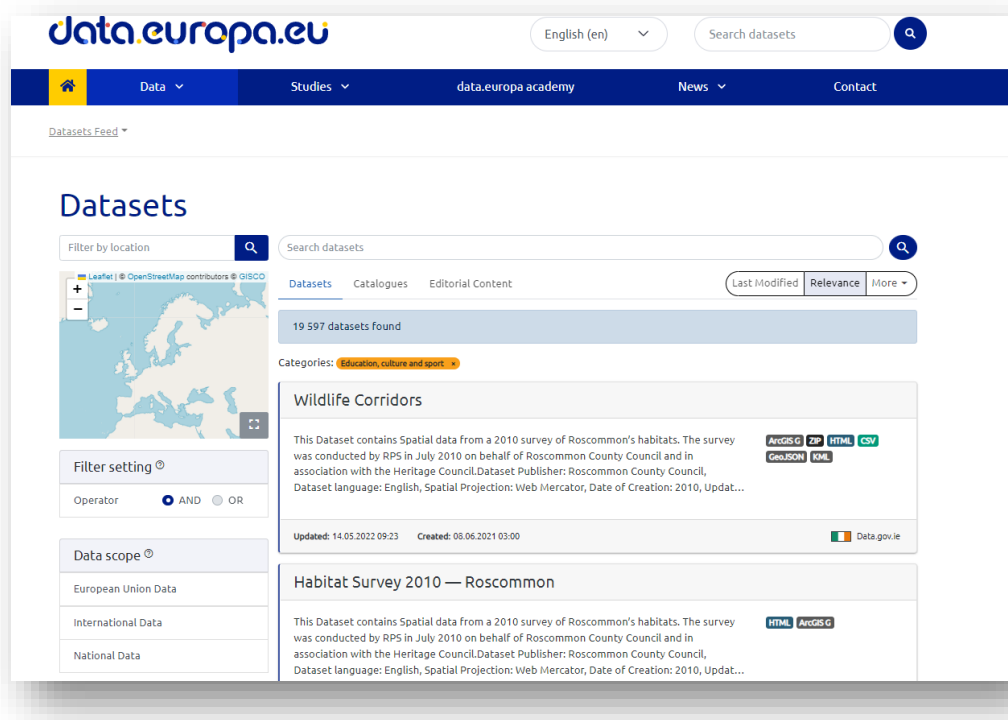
data.europa.eu

English (en)

Search datasets

Data

Studies

data.europa academy

News

Contact

Datasets Feed

Datasets

Filter by location

Search datasets

Leaflet | © OpenStreetMap contributors © GISCO

+

−

Datasets

Catalogues

Editorial Content

Last Modified

Relevance

More

19 597 datasets found

Categories: Education, culture and sport ×

Wildlife Corridors

This Dataset contains Spatial data from a 2010 survey of Roscommon's habitats. The survey was conducted by RPS in July 2010 on behalf of Roscommon County Council and in association with the Heritage Council.Dataset Publisher: Roscommon County Council, Dataset language: English, Spatial Projection: Web Mercator, Date of Creation: 2010, Updat...

ArcGIS G ZIP HTML CSV GeoJSON KML

Updated: 14.05.2022 09:23 Created: 08.06.2021 03:00

Data.gov.ie

Filter setting

Operator AND OR

Data scope

European Union Data

International Data

National Data

Habitat Survey 2010 — Roscommon

This Dataset contains Spatial data from a 2010 survey of Roscommon's habitats. The survey was conducted by RPS in July 2010 on behalf of Roscommon County Council and in association with the Heritage Council.Dataset Publisher: Roscommon County Council, Dataset language: English, Spatial Projection: Web Mercator, Date of Creation: 2010, Updat...

HTML ArcGIS G